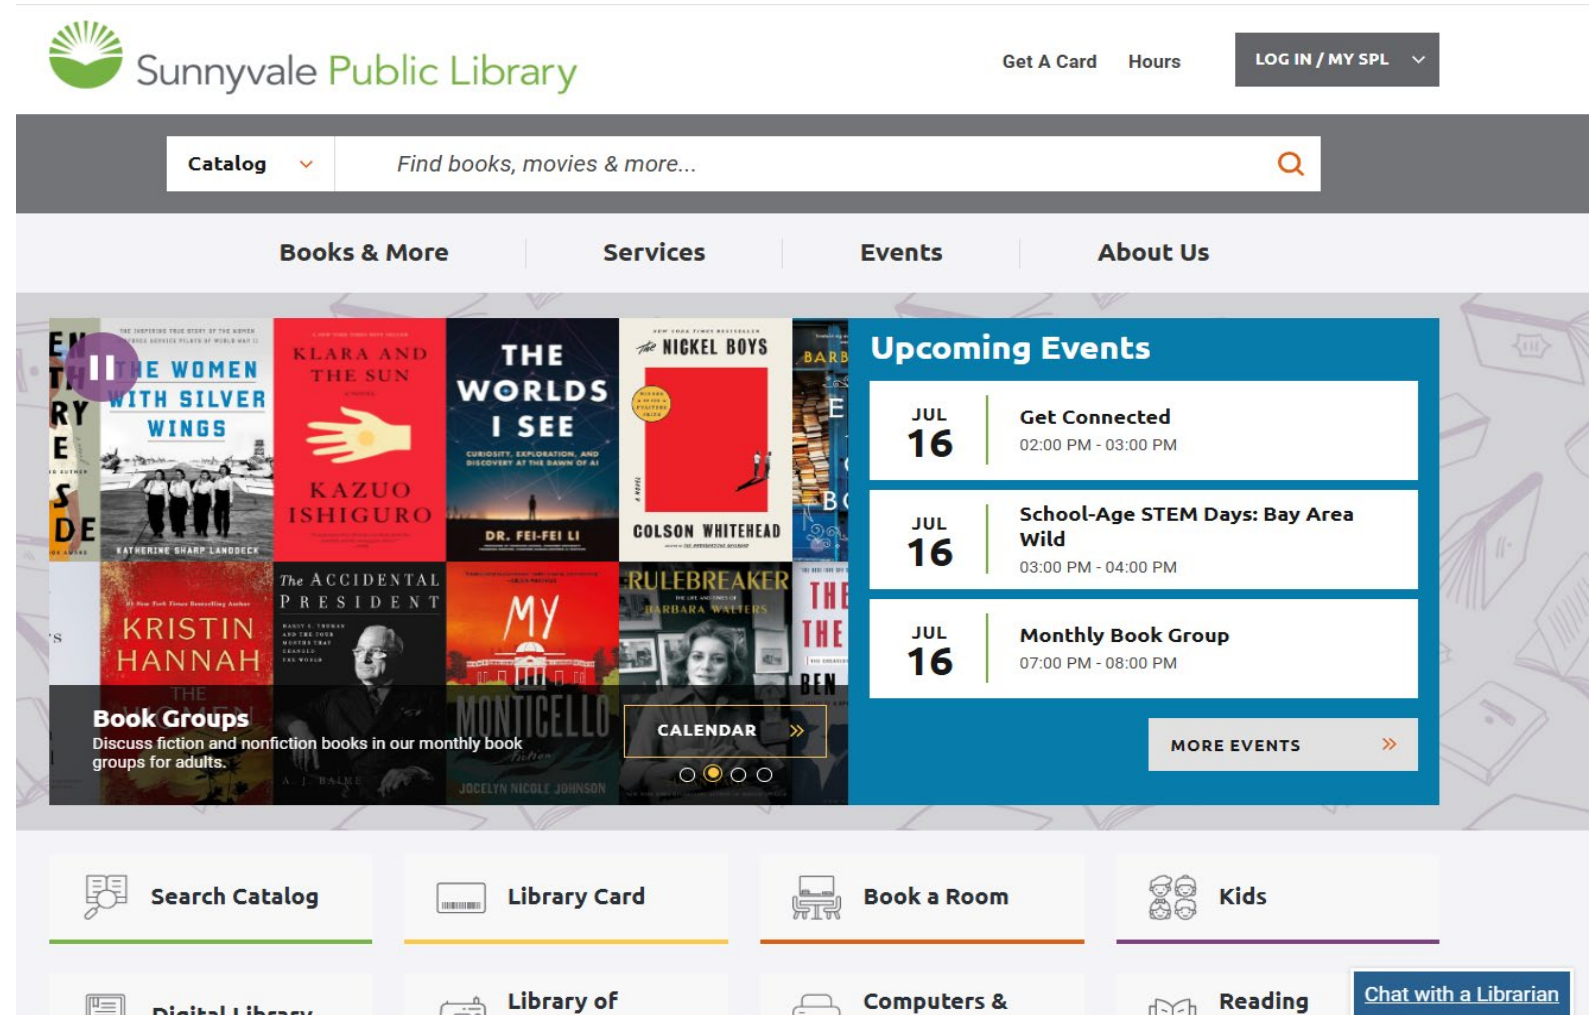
Sunnyvale Public Library

Get A Card Hours LOG IN / MY SPL

Catalog Find books, movies & more...

Books & More Services Events About Us

THE WOMEN WITH SILVER WINGS
KATHERINE SHARP LANDDECK

KLARA AND THE SUN
KAZUO ISHIGURO

THE WORLDS I SEE
CURIOSITY, EXPLORATION, AND DISCOVERY AT THE DAWN OF AI
DR. FEI-FEI LI

The NICKEL BOYS
COLSON WHITEHEAD

KRISTIN HANNAH

The ACCIDENTAL PRESIDENT
A. J. BAIME

MY MONTICELLO
JOCELYN NICOLE JOHNSON

RULEBREAKER
BARBARA WALTERS

Book Groups
Discuss fiction and nonfiction books in our monthly book groups for adults.

CALENDAR

Upcoming Events

JUL 16
Get Connected
02:00 PM - 03:00 PM

JUL 16
School-Age STEM Days: Bay Area Wild
03:00 PM - 04:00 PM

JUL 16
Monthly Book Group
07:00 PM - 08:00 PM

MORE EVENTS

Search Catalog
Library Card
Book a Room
Kids

Digital Library
Library of
Computers &
Reading

Chat with a Librarian